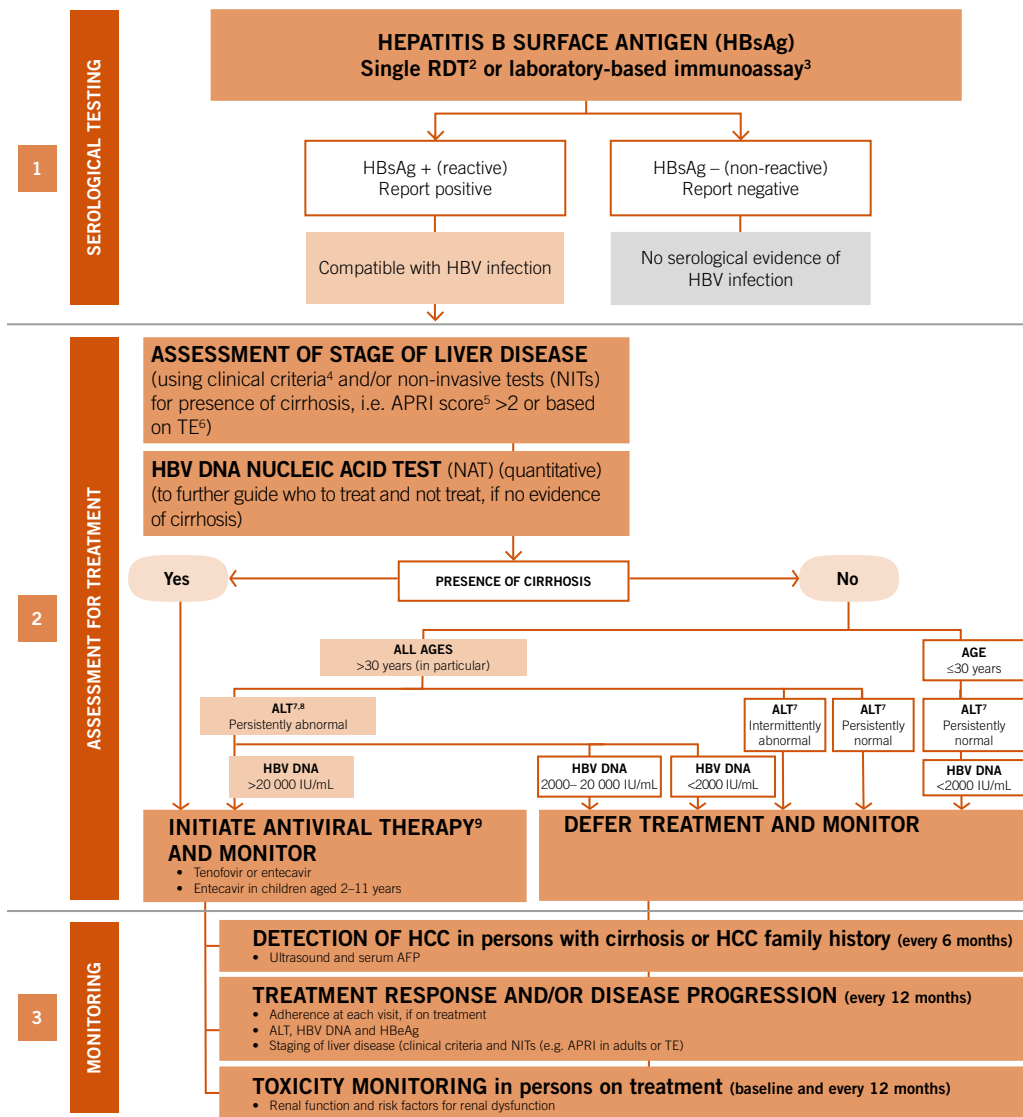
1

SEROLOGICAL TESTING

HEPATITIS B SURFACE ANTIGEN (HBsAg)
Single RDT² or laboratory-based immunoassay³

HBsAg + (reactive)
Report positive

HBsAg – (non-reactive)
Report negative

Compatible with HBV infection

No serological evidence of HBV infection

2

ASSESSMENT FOR TREATMENT

ASSESSMENT OF STAGE OF LIVER DISEASE
(using clinical criteria⁴ and/or non-invasive tests (NITs) for presence of cirrhosis, i.e. APRI score⁵ >2 or based on TE⁶)

HBV DNA NUCLEIC ACID TEST (NAT) (quantitative)
(to further guide who to treat and not treat, if no evidence of cirrhosis)

Yes

PRESENCE OF CIRRHOSIS

No

ALL AGES
>30 years (in particular)

AGE
≤30 years

ALT⁷,⁸
Persistently abnormal

ALT⁷
Intermittently abnormal

ALT⁷
Persistently normal

ALT⁷
Persistently normal

HBV DNA
>20 000 IU/mL

HBV DNA
2000– 20 000 IU/mL

HBV DNA
<2000 IU/mL

HBV DNA
<2000 IU/mL

INITIATE ANTIVIRAL THERAPY⁹ AND MONITOR
• Tenofovir or entecavir
• Entecavir in children aged 2–11 years

DEFER TREATMENT AND MONITOR

3

MONITORING

DETECTION OF HCC in persons with cirrhosis or HCC family history (every 6 months)
• Ultrasound and serum AFP

TREATMENT RESPONSE AND/OR DISEASE PROGRESSION (every 12 months)
• Adherence at each visit, if on treatment
• ALT, HBV DNA and HBeAg
• Staging of liver disease (clinical criteria and NITs (e.g. APRI in adults or TE)

TOXICITY MONITORING in persons on treatment (baseline and every 12 months)
• Renal function and risk factors for renal dysfunction